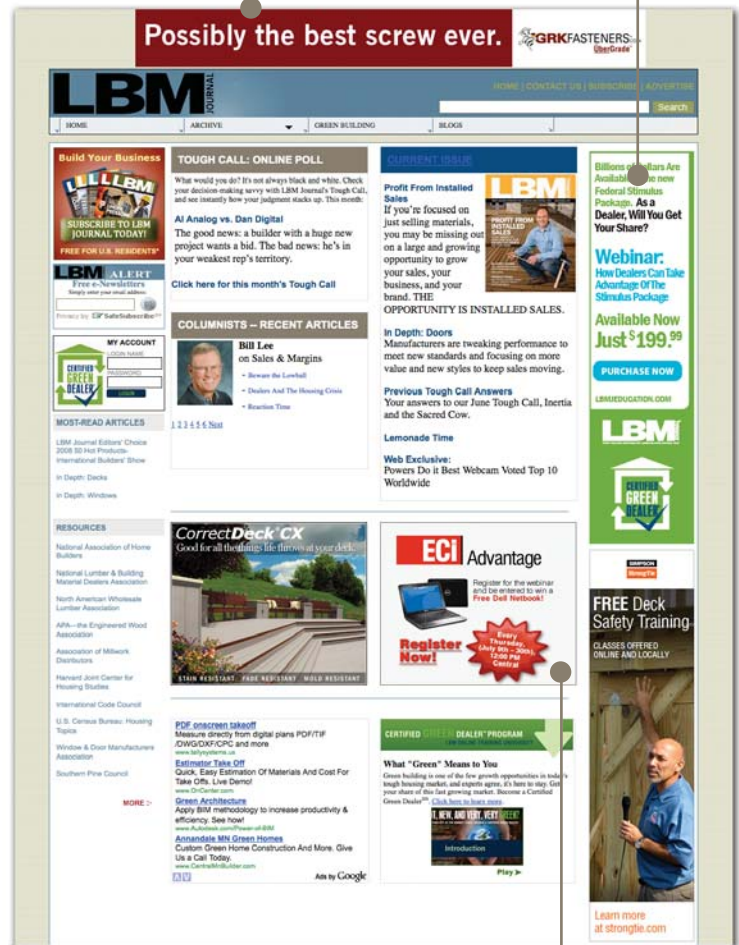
Possibly the best screw ever.

GRK FASTENERS UberGrade

LBM JOURNAL

HOME | CONTACT US | SUBSCRIBE | ADVERTISE

Search

HOME | ARCHIVE | GREEN BUILDING | BLOGS

Build Your Business

SUBSCRIBE TO LBM JOURNAL TODAY!

FREE FOR U.S. RESIDENTS*

LBM ALERT

Free e-Newsletters

Simply enter your email address

Privacy by SafeSubscribe

MY ACCOUNT

LOGIN NAME

PASSWORD

LOGIN

CERTIFIED GREEN DEALER

MOST-READ ARTICLES

LBM Journal Editors' Choice 2008 50 Hot Products-International Builders' Show

In Depth: Decks

In Depth: Windows

RESOURCES

National Association of Home Builders

National Lumber & Building Material Dealers Association

North American Wholesale Lumber Association

APA—the Engineered Wood Association

Association of Millwork Distributors

Harvard Joint Center for Housing Studies

International Code Council

U.S. Census Bureau: Housing Topics

Window & Door Manufacturers Association

Southern Pine Council

MORE >

TOUGH CALL: ONLINE POLL

What would you do? It's not always black and white. Check your decision-making savvy with LBM Journal's Tough Call, and see instantly how your judgment stacks up. This month:

Al Analog vs. Dan Digital

The good news: a builder with a huge new project wants a bid. The bad news: he's in your weakest rep's territory.

Click here for this month's Tough Call

COLUMNISTS – RECENT ARTICLES

Bill Lee
on Sales & Margins

• Beware the Lowball
• Dealers And The Housing Crisis
• Reaction Time

1 2 3 4 5 6 Next

CURRENT ISSUE

Profit From Installed Sales

If you're focused on just selling materials, you may be missing out on a large and growing opportunity to grow your sales, your business, and your brand. THE OPPORTUNITY IS INSTALLED SALES.

In Depth: Doors

Manufacturers are tweaking performance to meet new standards and focusing on more value and new styles to keep sales moving.

Previous Tough Call Answers

Your answers to our June Tough Call, Inertia and the Sacred Cow.

Lemonade Time

Web Exclusive:

Powers Do it Best Webcam Voted Top 10 Worldwide

Billions of Dollars Are Available in the new Federal Stimulus Package. As a Dealer, Will You Get Your Share?

Webinar:

How Dealers Can Take Advantage Of The Stimulus Package

Available Now Just $199.99

PURCHASE NOW

LBMUEDUCATION.COM

LBM

CERTIFIED GREEN DEALER

CorrectDeck CX

Good for all the things life throws at your deck.

STAIN RESISTANT | FADE RESISTANT | MOLD RESISTANT

ECi Advantage

Register for the webinar and be entered to win a Free Dell Netbook!

Register Now!

Every Thursday, (July 9th – 30th), 12:00 PM Central

SIMPSON Strong-Tie

FREE Deck Safety Training

CLASSES OFFERED ONLINE AND LOCALLY

Learn more at strongtie.com

PDF onscreen takeoff

Measure directly from digital plans PDF/TIF /DWG/DXF/CPC and more

www.tallysystems.us

Estimator Take Off

Quick, Easy Estimation Of Materials And Cost For Take Offs. Live Demo!

www.OnCenter.com

Green Architecture

Apply BIM methodology to increase productivity & efficiency. See how!

www.Autodesk.com/Power-of-BIM

Annandale MN Green Homes

Custom Green Home Construction And More. Give Us a Call Today.

www.CentralMnBuilder.com

Ads by Google

CERTIFIED GREEN DEALER PROGRAM

LBM ONLINE TRAINING UNIVERSITY

What "Green" Means to You

Green building is one of the few growth opportunities in today's tough housing market, and experts agree, it's here to stay. Get your share of this fast growing market. Become a Certified Green Dealer. Click here to learn more.

IT, NEW, AND VERY, VERY GREEN!

Introduction

Play >